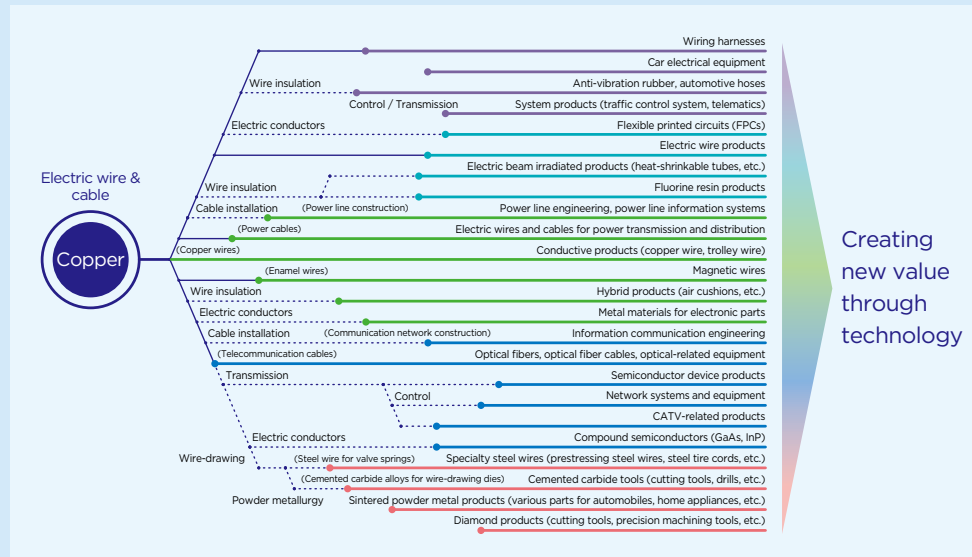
Electric wire & cable

Copper

Wiring harnesses
Wire insulation
Car electrical equipment
Anti-vibration rubber, automotive hoses
Control / Transmission
System products (traffic control system, telematics)
Electric conductors
Flexible printed circuits (FPCs)
Electric wire products
Electric beam irradiated products (heat-shrinkable tubes, etc.)
Wire insulation
Fluorine resin products
Cable installation
(Power line construction)
Power line engineering, power line information systems
(Power cables)
Electric wires and cables for power transmission and distribution
(Copper wires)
Conductive products (copper wire, trolley wire)
(Enamel wires)
Magnetic wires
Wire insulation
Hybrid products (air cushions, etc.)
Electric conductors
Metal materials for electronic parts
Cable installation
(Communication network construction)
Information communication engineering
(Telecommunication cables)
Optical fibers, optical fiber cables, optical-related equipment
Transmission
Semiconductor device products
Control
Network systems and equipment
CATV-related products
Electric conductors
Compound semiconductors (GaAs, InP)
Wire-drawing
(Steel wire for valve springs)
Specialty steel wires (prestressing steel wires, steel tire cords, etc.)
(Cemented carbide alloys for wire-drawing dies)
Cemented carbide tools (cutting tools, drills, etc.)
Powder metallurgy
Sintered powder metal products (various parts for automobiles, home appliances, etc.)
Diamond products (cutting tools, precision machining tools, etc.)

Creating new value through technology